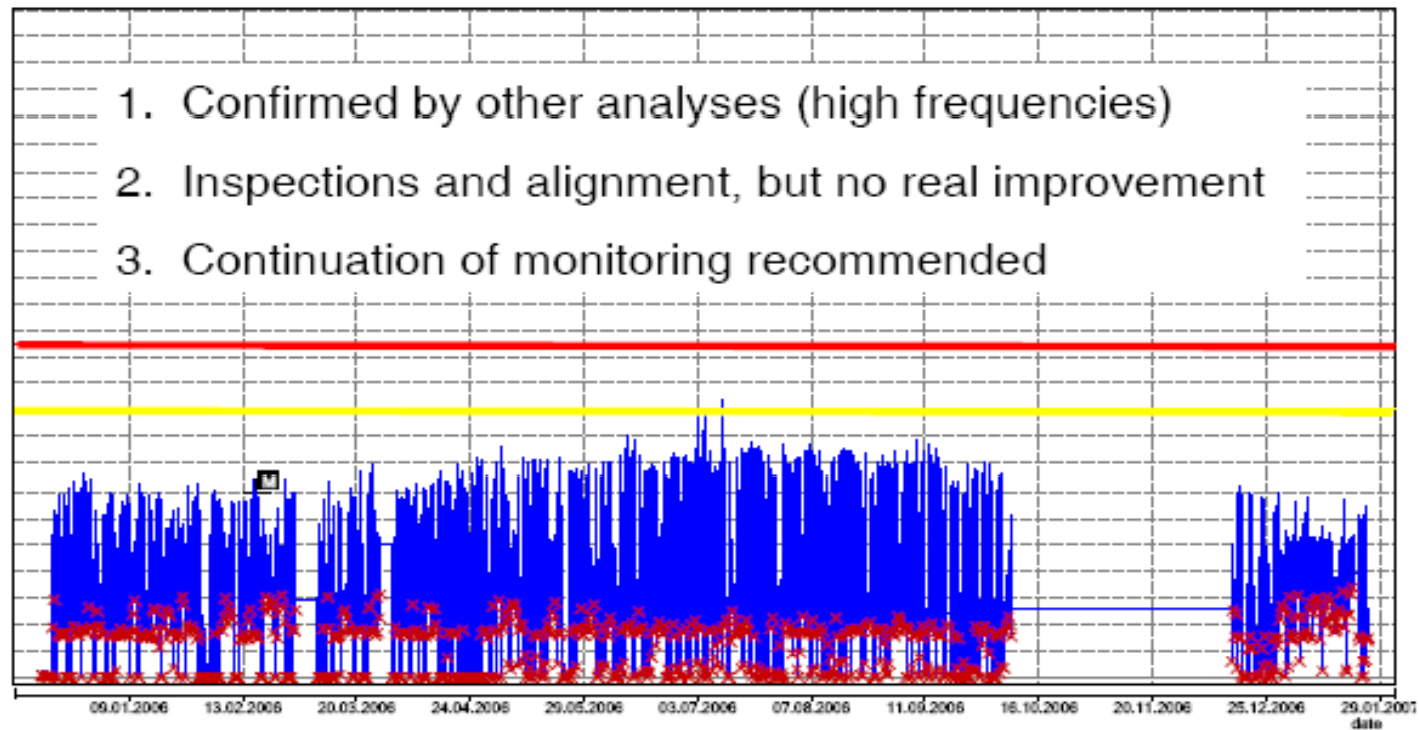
1. Confirmed by other analyses (high frequencies)

2. Inspections and alignment, but no real improvement

3. Continuation of monitoring recommended

M

09.01.2006 13.02.2006 20.03.2006 24.04.2006 29.05.2006 03.07.2006 07.08.2006 11.09.2006 16.10.2006 20.11.2006 25.12.2006 29.01.2007

date